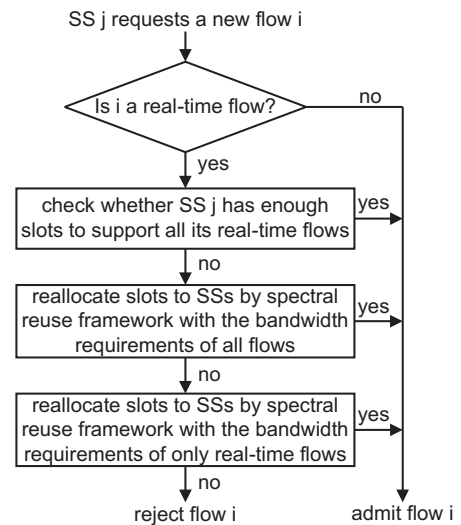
SS j requests a new flow i

Is i a real-time flow?

no

yes

check whether SS j has enough slots to support all its real-time flows

yes

no

reallocate slots to SSs by spectral reuse framework with the bandwidth requirements of all flows

yes

no

reallocate slots to SSs by spectral reuse framework with the bandwidth requirements of only real-time flows

yes

no

reject flow i

admit flow i